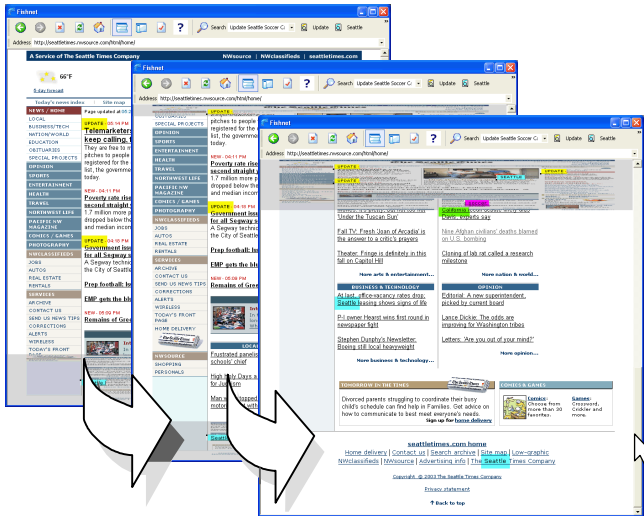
Fishnet
Search Update Seattle Soccer Cl Update Seattle
Address http://seattletimes.nwsource.com/html/home/
A Service of The Seattle Times Company NWsource | NWclassifieds | seattletimes.com
66°F
5-day forecast
Today's news index | Site map
NEWS / HOME
LOCAL
BUSINESS/TECH
NATION/WORLD
EDUCATION
OBITUARIES
SPECIAL PROJECTS
OPINION
SPORTS
ENTERTAINMENT
HEALTH
TRAVEL
NORTHWEST LIFE
PACIFIC NW MAGAZINE
COMICS / GAMES
PHOTOGRAPHY
NWCLASSIFIEDS
JOBS
AUTOS
REAL ESTATE
RENTALS
SERVICES
ARCHIVE
CONTACT US
SEND US NEWS TIPS
CORRECTIONS
ALERTS
WIRELESS
TODAY'S FRONT PAGE
Page updated at
UPDATE 05:34 PM
Telemarketers keep calling,
They are free to pitches to people registered for the list, the government today.
NEW - 04:11 PM
Poverty rate rises second straight
1.7 million more dropped below the and median income
UPDATE 04:18 PM
Government issu of Segway
A Segway technic the City of Seattle
Prop football: lo
EMP gets the bl
NEW - 05:09 PM
Remains of Gre

Fishnet
Search Update Seattle Soccer Cl Update Seattle
Address http://seattletimes.nwsource.com/html/home/
OUTDOORS
SPECIAL PROJECTS
OPINION
SPORTS
ENTERTAINMENT
HEALTH
TRAVEL
NORTHWEST LIFE
PACIFIC NW MAGAZINE
COMICS / GAMES
PHOTOGRAPHY
NWCLASSIFIEDS
JOBS
AUTOS
REAL ESTATE
RENTALS
SERVICES
ARCHIVE
CONTACT US
SEND US NEWS TIPS
CORRECTIONS
ALERTS
WIRELESS
TODAY'S FRONT PAGE
HOME DELIVERY
NWSOURCE
SHOPPING
PERSONALS
pitches to people registered for the list, the governm today.
NEW - 04:11 PM
Poverty rate rise second straight
1.7 million more dropped below the and median incom
UPDATE
Government issu of Segway
A Segway technic the City of Seattle
Prop football: lo
EMP gets the bl
NEW - 05:09 PM
Remains of Gre
LOCAL
Frustrated parent schools' chief
High rolly Days a for Junior
Man w motor

Fishnet
Search Update Seattle Soccer Cl Update Seattle
Address http://seattletimes.nwsource.com/html/home/
UPDATE
UPDATE
Seattle
UPDATE
'Under the Tuscan Sun'
Fall TV: Fresh 'Joan of Arcadia' is the answer to a critic's prayers
Theater: Fringe is definitely in this year
More arts & entertainment...
New Afghan civilians' deaths blamed on U.S. bombing
Cloning of lab rat called a research milestone
More nation & world...
BUSINESS & TECHNOLOGY
At last, office-vacancy rates drop; Seattle leasing shows signs of life
P-I owner Hearst wins first round in newspaper fight
Stephen Dunphy's Newsletter: Boeing still local heavyweight
More business & technology...
OPINION
Editorial: A new superintendent, picked by current board
Lance Dickie: The odds are improving for Washington tribes
Letters: 'Are you out of your mind?'
More opinion...
TOMORROW IN THE TIMES
Divorced parents struggling to coordinate their busy child's schedule can find help in Families. Get advice on how to communicate to best meet everyone's needs.
Sign up for home delivery
COMICS & GAMES
Comics: Choose from more than 30 favorites.
Games: Crossword, Cribber and more.
seattletimes.com home
Home delivery | Contact us | Search archive | Site map | Low-graphic
NWclassifieds | NWsource | Advertising info | The Seattle Times Company
Copyright © 2003 The Seattle Times Company
Privacy statement
↑ Back to top